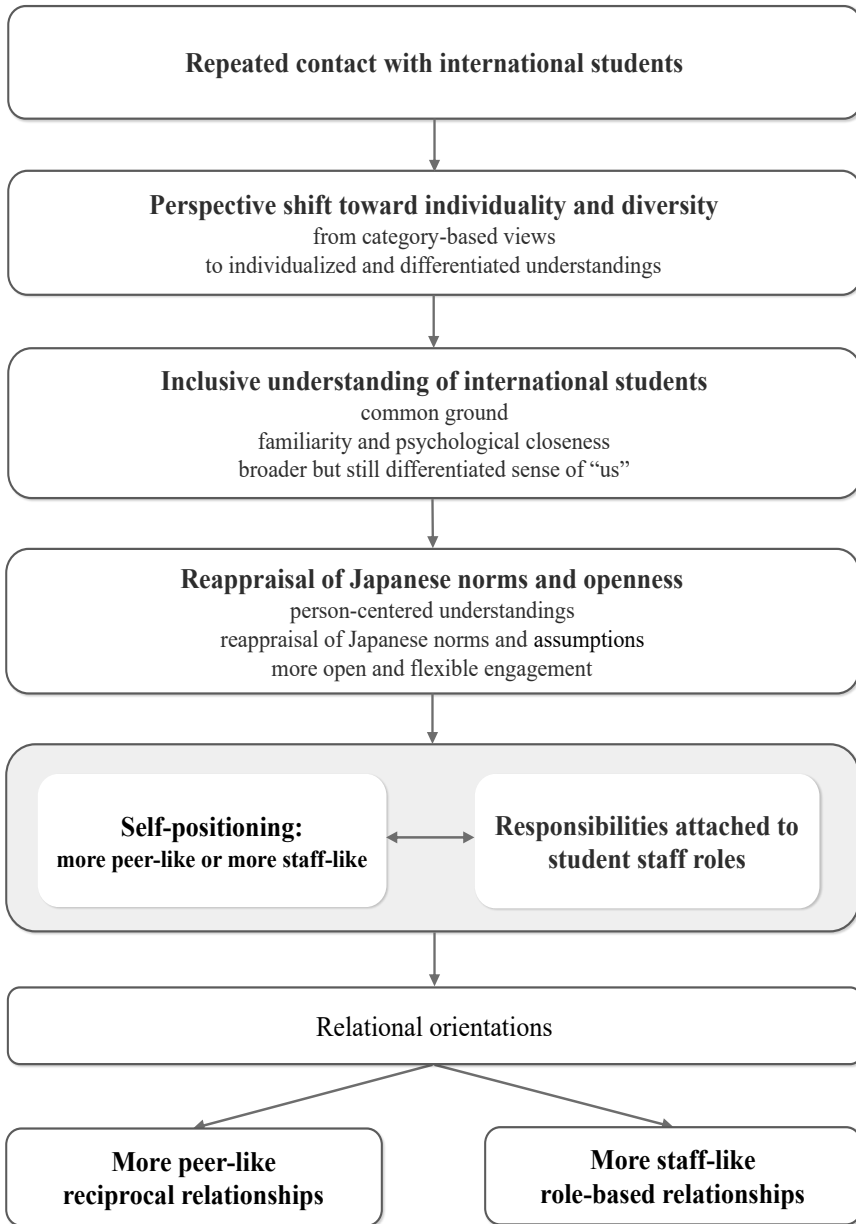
Repeated contact with international students

Perspective shift toward individuality and diversity
from category-based views
to individualized and differentiated understandings

Inclusive understanding of international students
common ground
familiarity and psychological closeness
broader but still differentiated sense of "us"

Reappraisal of Japanese norms and openness
person-centered understandings
reappraisal of Japanese norms and assumptions
more open and flexible engagement

Self-positioning:
more peer-like or more staff-like

Responsibilities attached to student staff roles

Relational orientations

More peer-like
reciprocal relationships

More staff-like
role-based relationships